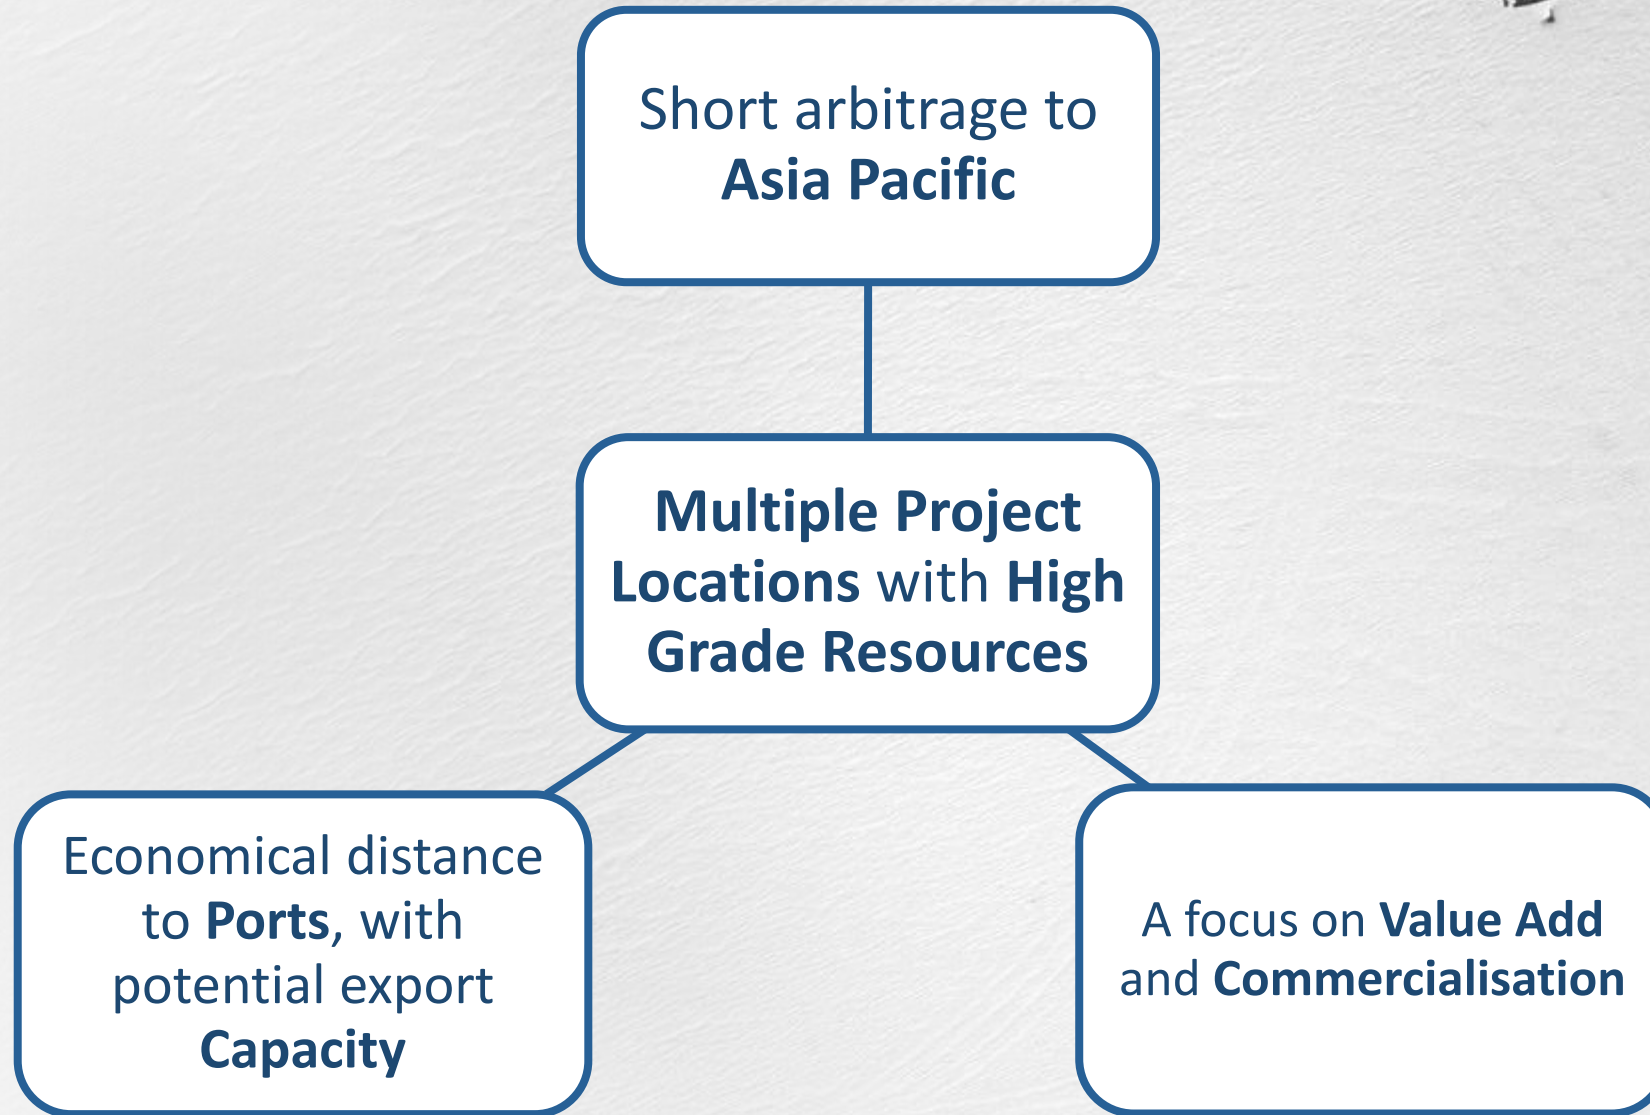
Short arbitrage to **Asia Pacific**

**Multiple Project Locations** with **High Grade Resources**

Economical distance to **Ports**, with potential export **Capacity**

A focus on **Value Add** and **Commercialisation**